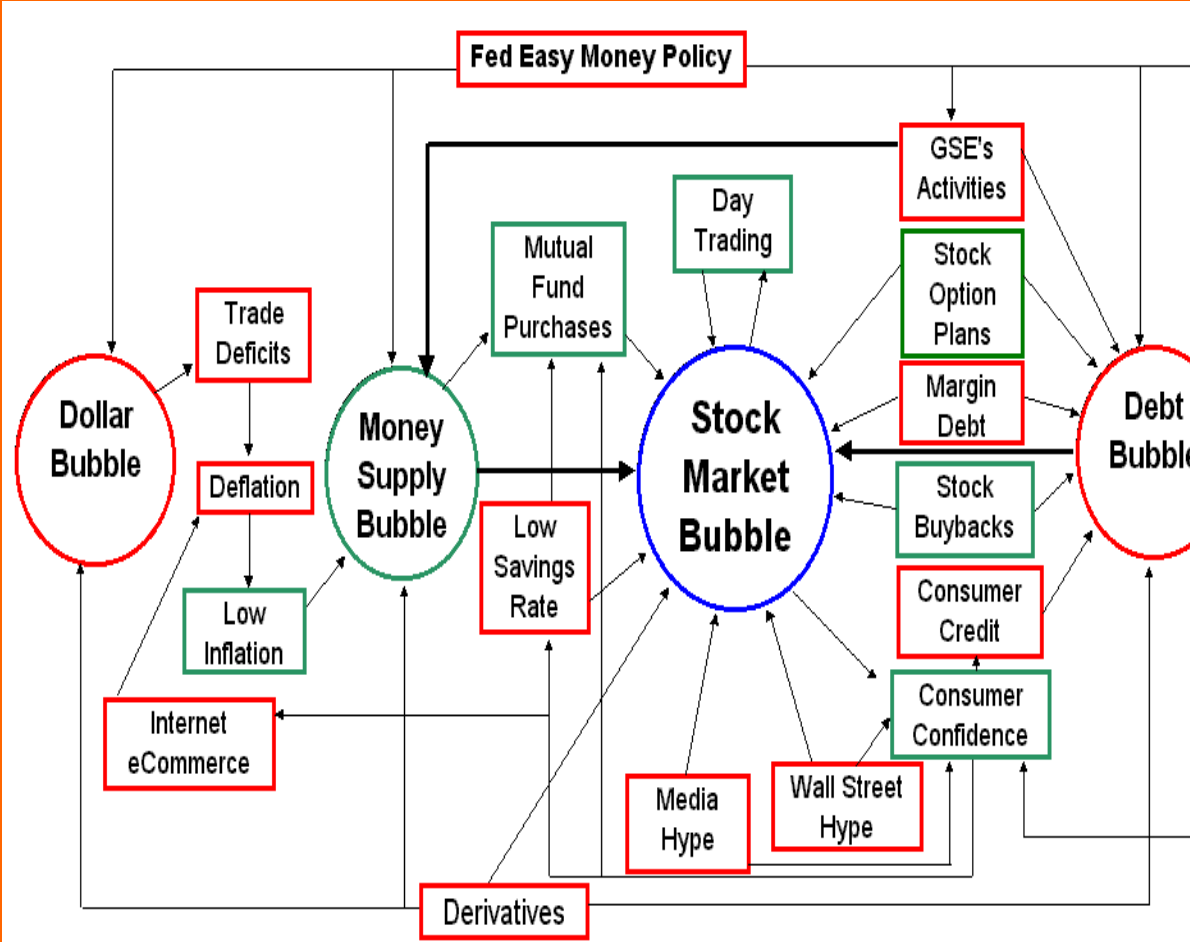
Fed Easy Money Policy

GSE's Activities

Day Trading

Mutual Fund Purchases

Trade Deficits

Stock Option Plans

Dollar Bubble

Money Supply Bubble

Stock Market Bubble

Margin Debt

Debt Bubble

Deflation

Stock Buybacks

Low Savings Rate

Low Inflation

Consumer Credit

Consumer Confidence

Internet eCommerce

Media Hype

Wall Street Hype

Derivatives